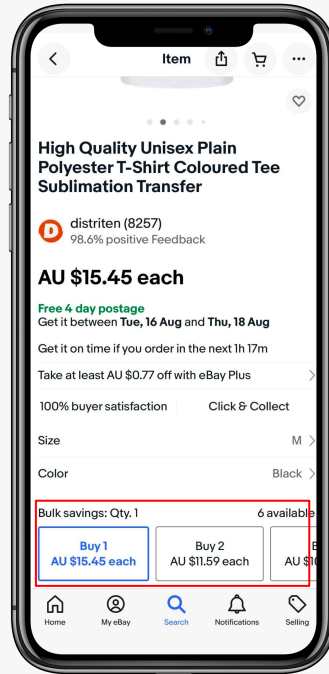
Item

High Quality Unisex Plain Polyester T-Shirt Coloured Tee Sublimation Transfer

distriten (8257)
98.6% positive Feedback

AU $15.45 each

Free 4 day postage
Get it between Tue, 16 Aug and Thu, 18 Aug

Get it on time if you order in the next 1h 17m

Take at least AU $0.77 off with eBay Plus

100% buyer satisfaction | Click & Collect

Size M

Color Black

Bulk savings: Qty. 1 6 available

Buy 1
AU $15.45 each

Buy 2
AU $11.59 each

B
AU $1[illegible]

Home My eBay Search Notifications Selling